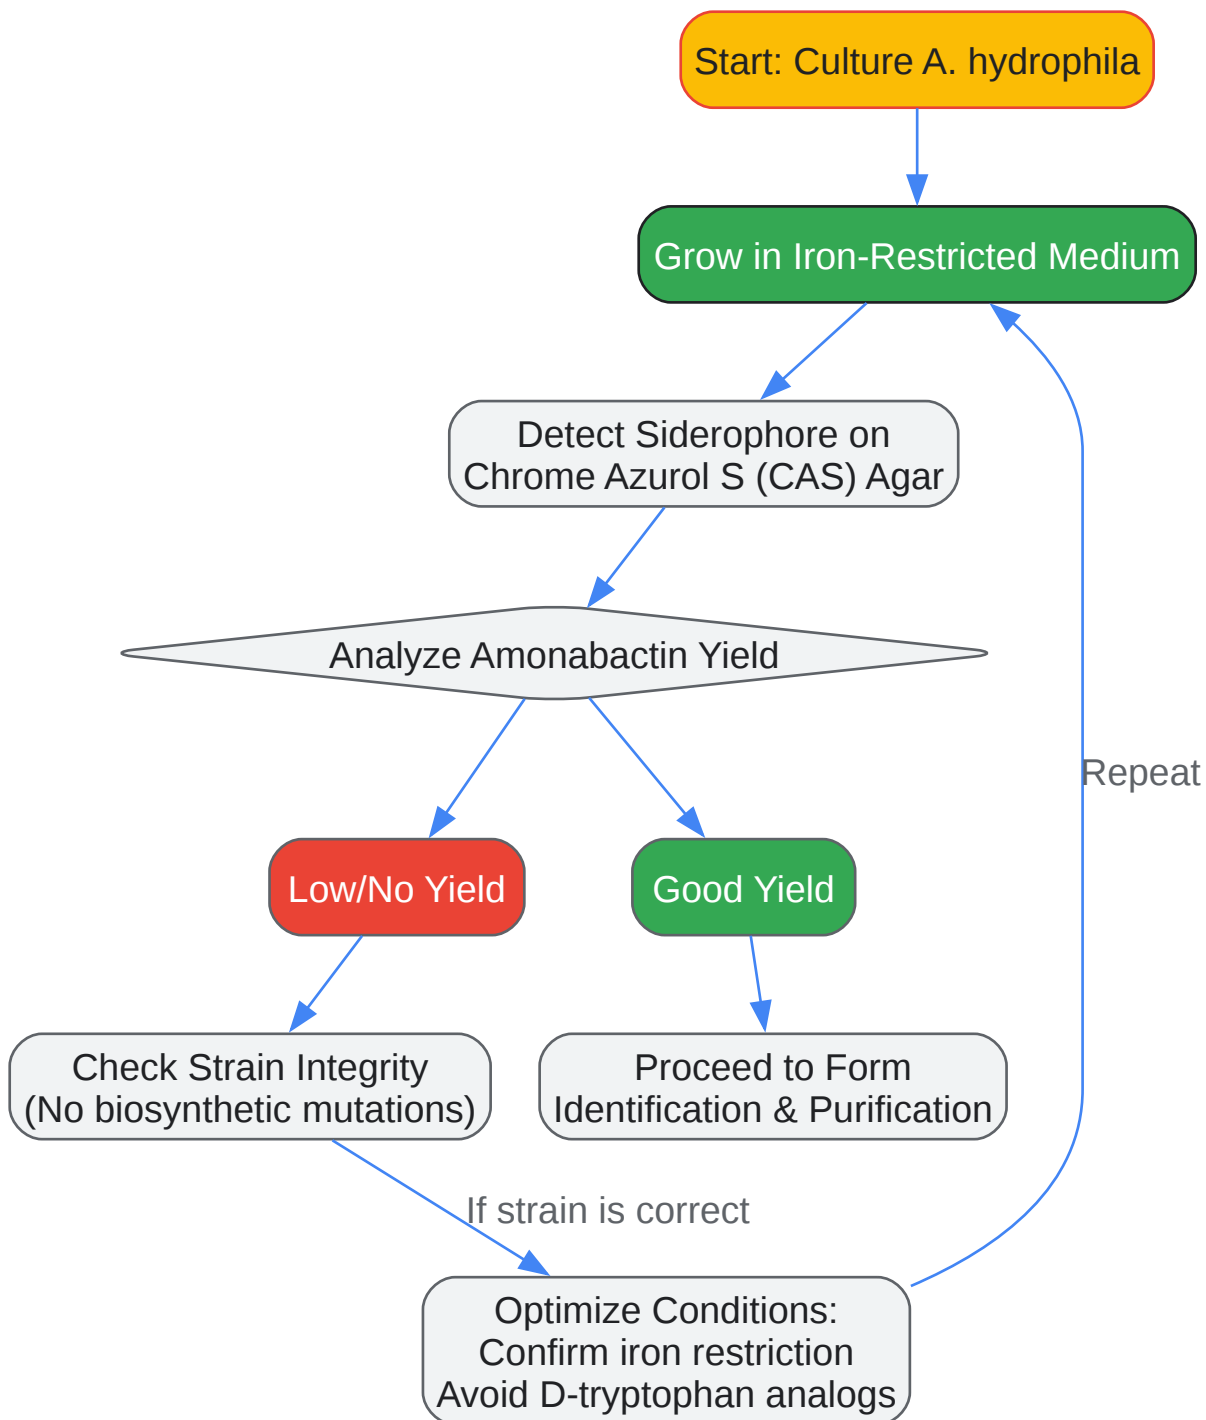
Start: Culture A. hydrophila

Grow in Iron-Restricted Medium

Detect Siderophore on Chrome Azurol S (CAS) Agar

Analyze Amonabactin Yield

Low/No Yield

Good Yield

Check Strain Integrity (No biosynthetic mutations)

Proceed to Form Identification & Purification

If strain is correct

Optimize Conditions: Confirm iron restriction Avoid D-tryptophan analogs

Repeat